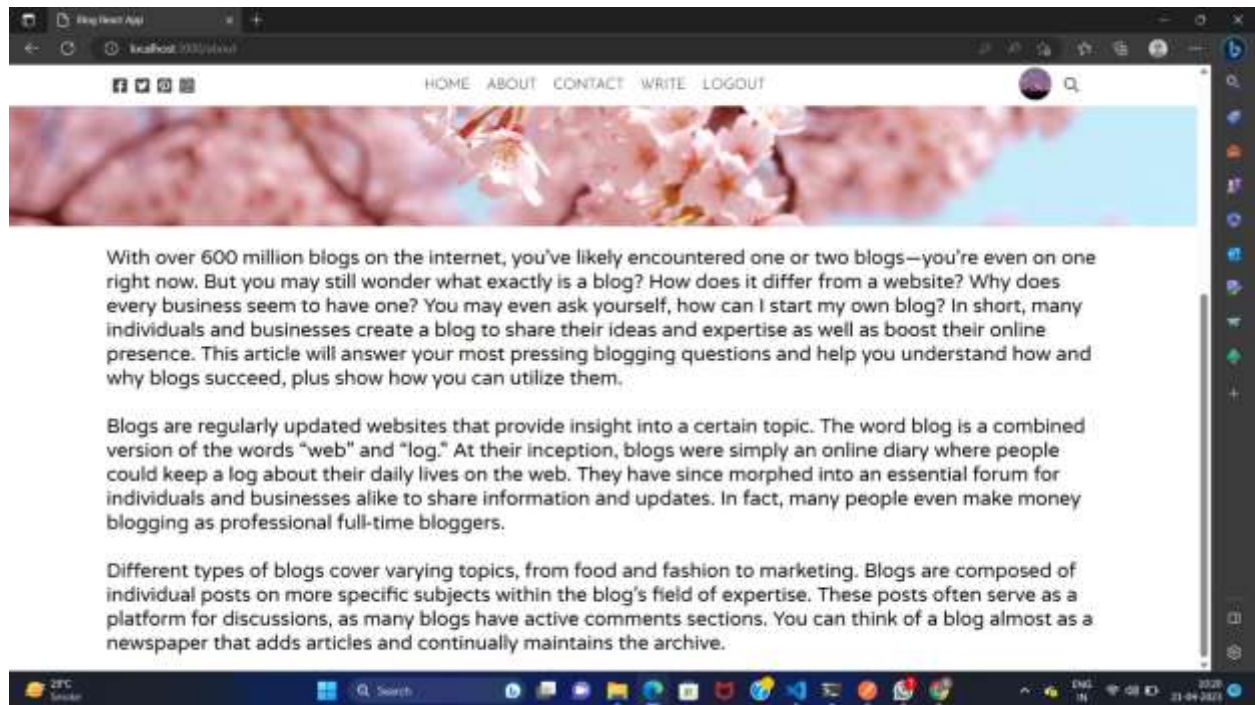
Blog React App

localhost:3000/about

HOME ABOUT CONTACT WRITE LOGOUT

With over 600 million blogs on the internet, you've likely encountered one or two blogs—you're even on one right now. But you may still wonder what exactly is a blog? How does it differ from a website? Why does every business seem to have one? You may even ask yourself, how can I start my own blog? In short, many individuals and businesses create a blog to share their ideas and expertise as well as boost their online presence. This article will answer your most pressing blogging questions and help you understand how and why blogs succeed, plus show how you can utilize them.

Blogs are regularly updated websites that provide insight into a certain topic. The word blog is a combined version of the words "web" and "log." At their inception, blogs were simply an online diary where people could keep a log about their daily lives on the web. They have since morphed into an essential forum for individuals and businesses alike to share information and updates. In fact, many people even make money blogging as professional full-time bloggers.

Different types of blogs cover varying topics, from food and fashion to marketing. Blogs are composed of individual posts on more specific subjects within the blog's field of expertise. These posts often serve as a platform for discussions, as many blogs have active comments sections. You can think of a blog almost as a newspaper that adds articles and continually maintains the archive.

28°C Smoke

Search

ENG IN

20:20 21-04-2023